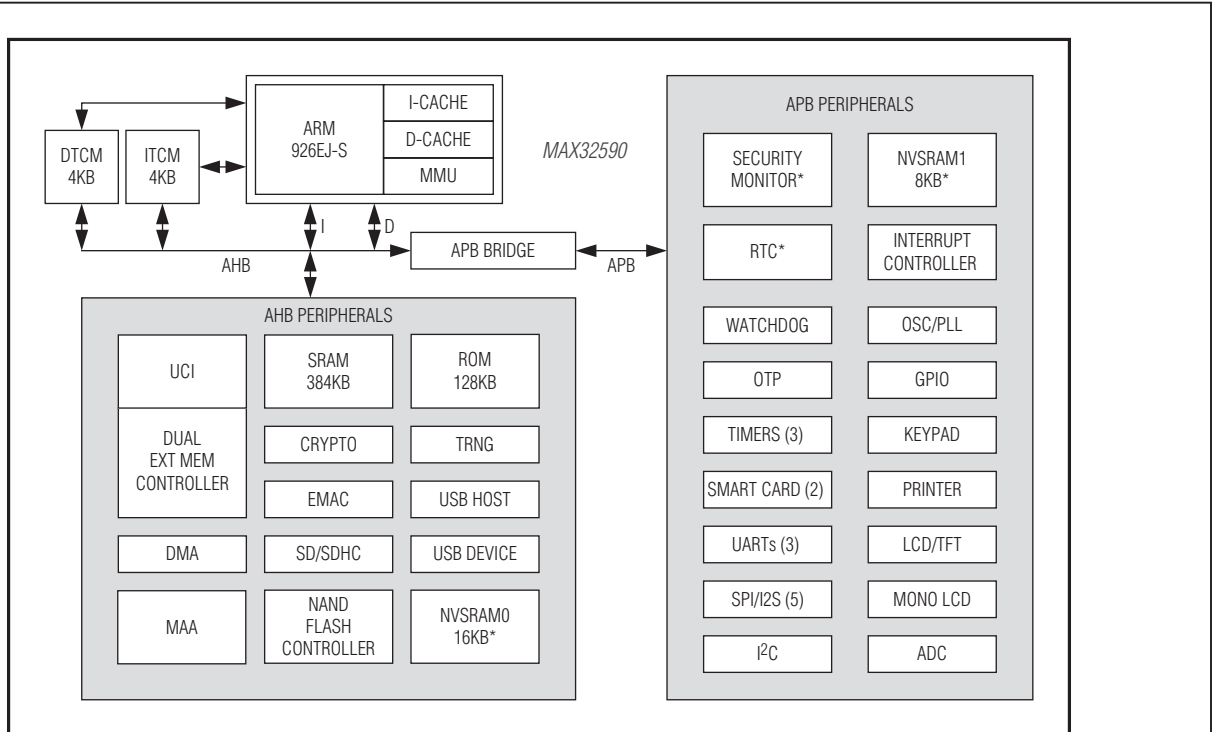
ARM
926EJ-S

I-CACHE

D-CACHE

MMU

MAX32590

DTCM
4KB

ITCM
4KB

I

D

AHB

APB BRIDGE

APB

AHB PERIPHERALS

UCI

SRAM
384KB

ROM
128KB

DUAL
EXT MEM
CONTROLLER

CRYPTO

TRNG

EMAC

USB HOST

DMA

SD/SDHC

USB DEVICE

MAA

NAND
FLASH
CONTROLLER

NVSRAM0
16KB*

APB PERIPHERALS

SECURITY
MONITOR*

NVSRAM1
8KB*

RTC*

INTERRUPT
CONTROLLER

WATCHDOG

OSC/PLL

OTP

GPIO

TIMERS (3)

KEYPAD

SMART CARD (2)

PRINTER

UARTs (3)

LCD/TFT

SPI/I2S (5)

MONO LCD

$I^2C$

ADC